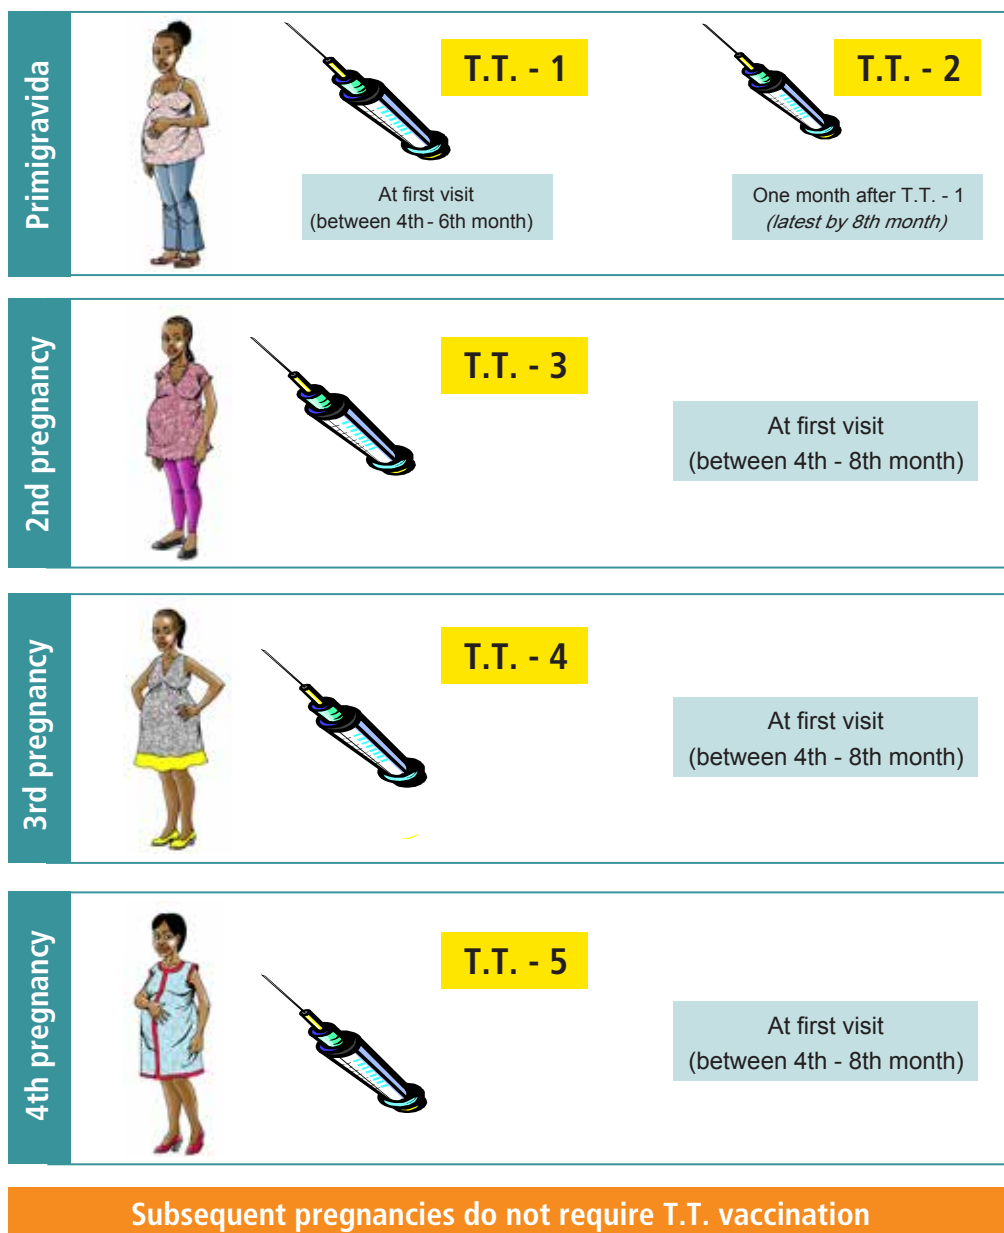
Primigravida

T.T. - 1

At first visit
(between 4th - 6th month)

T.T. - 2

One month after T.T. - 1
(latest by 8th month)

2nd pregnancy

T.T. - 3

At first visit
(between 4th - 8th month)

3rd pregnancy

T.T. - 4

At first visit
(between 4th - 8th month)

4th pregnancy

T.T. - 5

At first visit
(between 4th - 8th month)

Subsequent pregnancies do not require T.T. vaccination